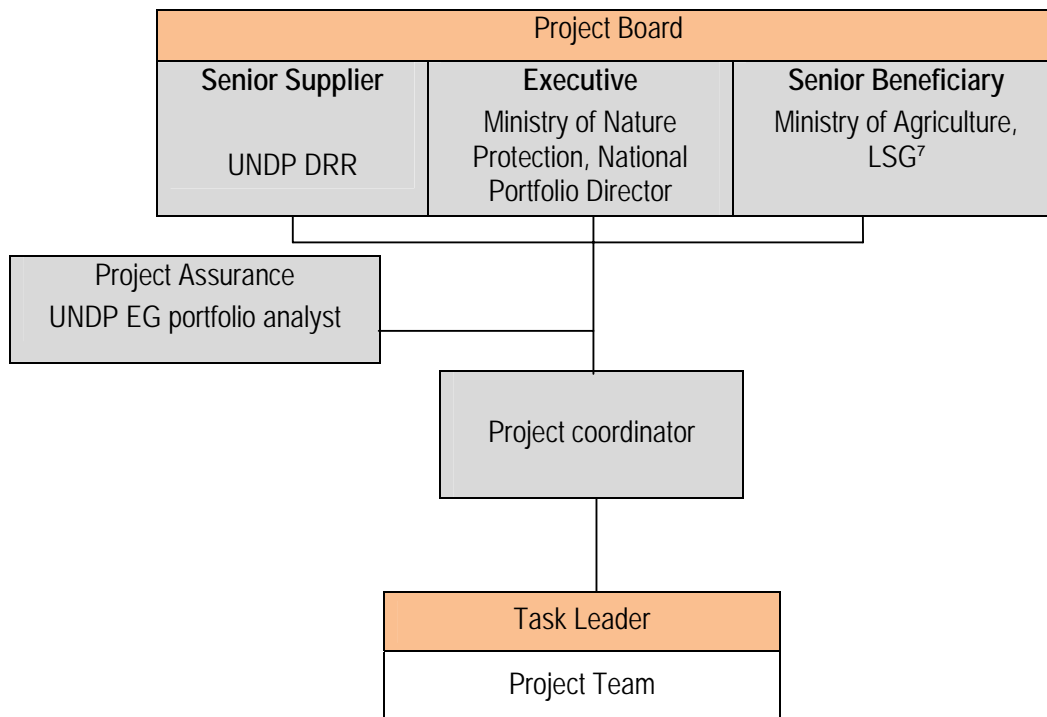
Project Board

Senior Supplier
UNDP DRR

Executive
Ministry of Nature Protection, National Portfolio Director

Senior Beneficiary
Ministry of Agriculture, LSG$^7$

Project Assurance
UNDP EG portfolio analyst

Project coordinator

Task Leader

Project Team